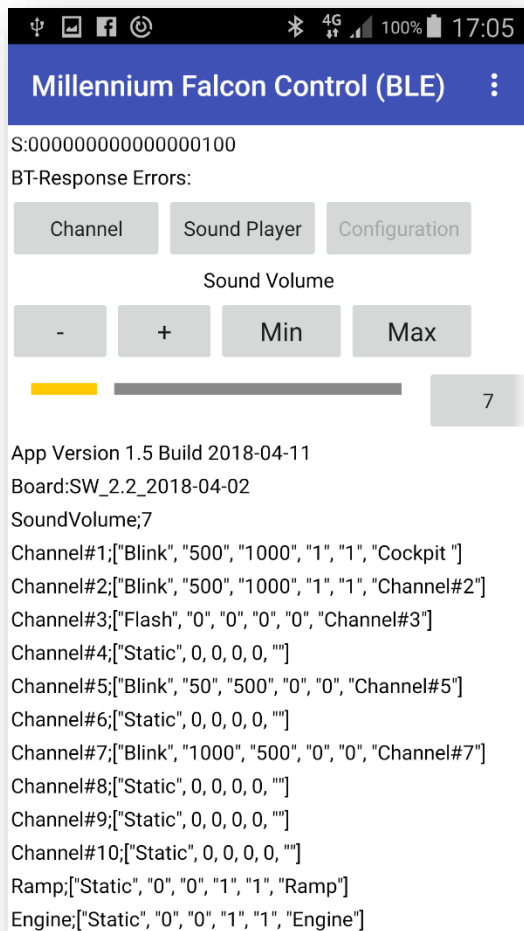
4G 100% 17:05

Millennium Falcon Control (BLE)

S:000000000000000100

BT-Response Errors:

Channel

Sound Player

Configuration

Sound Volume

-

+

Min

Max

7

App Version 1.5 Build 2018-04-11

Board:SW_2.2_2018-04-02

SoundVolume;7

Channel#1;["Blink", "500", "1000", "1", "1", "Cockpit "]

Channel#2;["Blink", "500", "1000", "1", "1", "Channel#2"]

Channel#3;["Flash", "0", "0", "0", "0", "Channel#3"]

Channel#4;["Static", 0, 0, 0, 0, ""]

Channel#5;["Blink", "50", "500", "0", "0", "Channel#5"]

Channel#6;["Static", 0, 0, 0, 0, ""]

Channel#7;["Blink", "1000", "500", "0", "0", "Channel#7"]

Channel#8;["Static", 0, 0, 0, 0, ""]

Channel#9;["Static", 0, 0, 0, 0, ""]

Channel#10;["Static", 0, 0, 0, 0, ""]

Ramp;["Static", "0", "0", "1", "1", "Ramp"]

Engine;["Static", "0", "0", "1", "1", "Engine"]